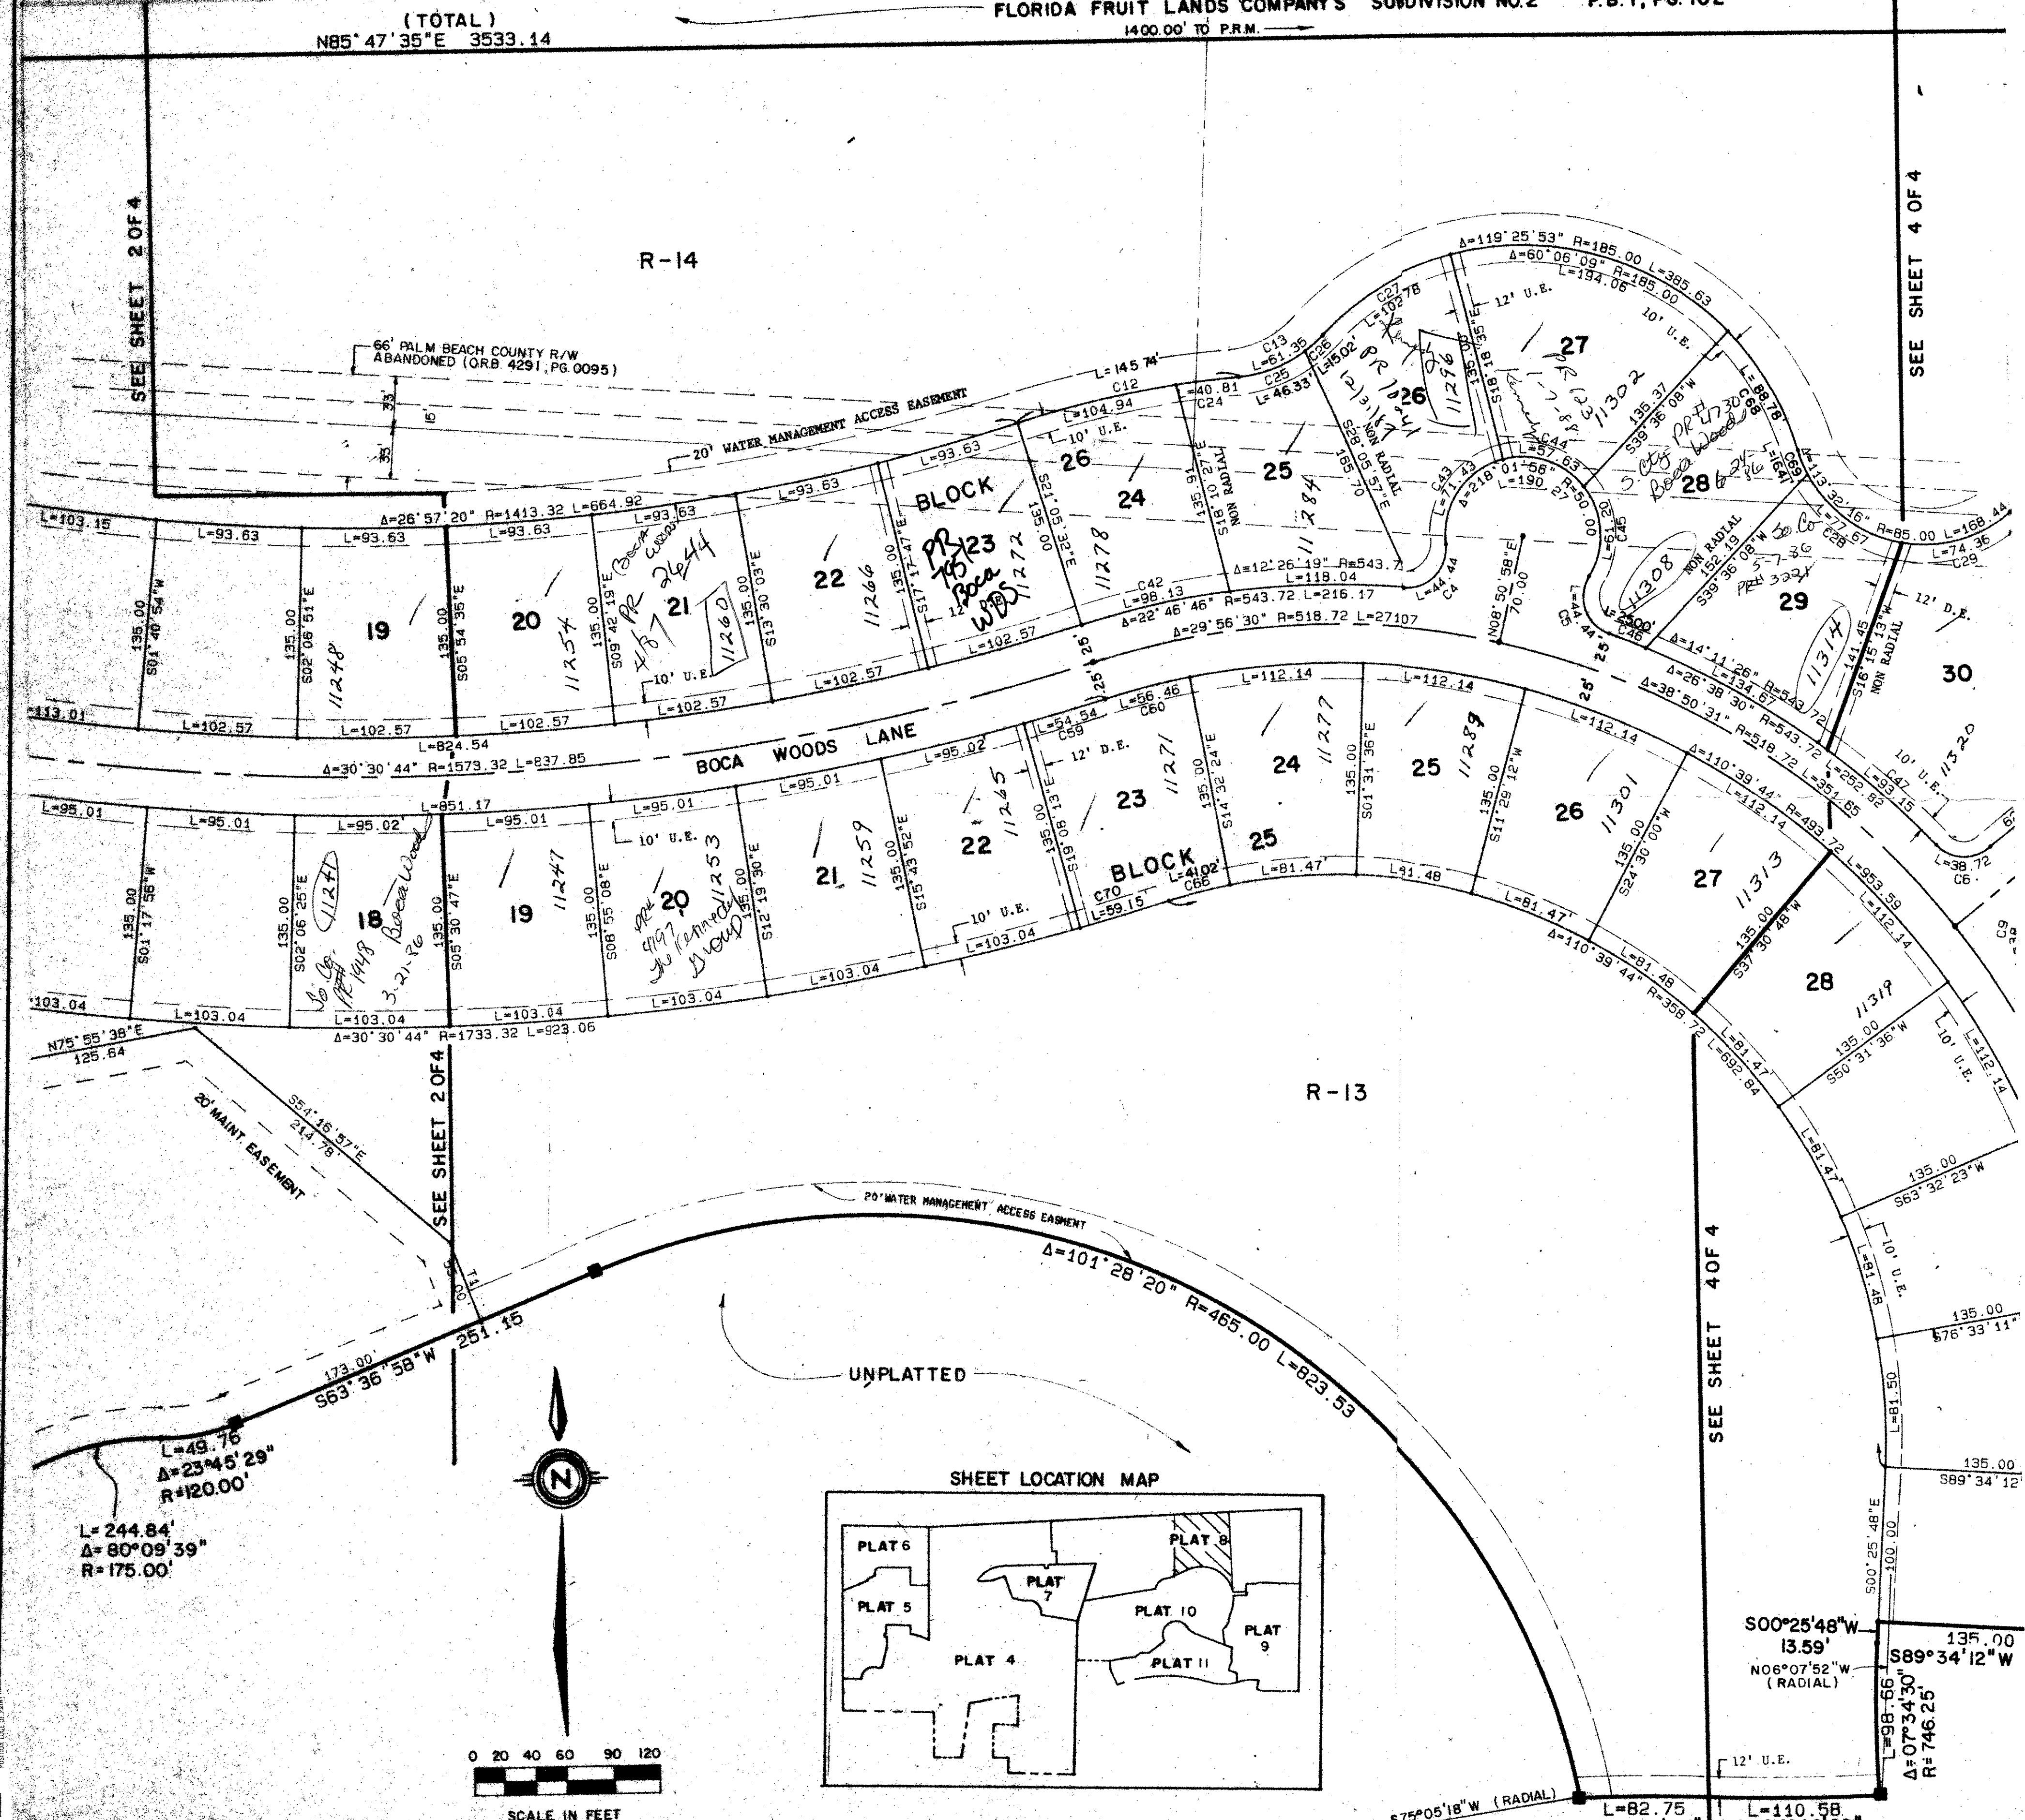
(TOTAL)
N85° 47' 35"E 3533.14
FLORIDA FRUIT LANDS COMPANY'S SUBDIVISION NO.2 P.B.1, PG.102
1400.00' TO P.R.M.

SEE SHEET 2 OF 4
SEE SHEET 4 OF 4
R-14

66' PALM BEACH COUNTY R/W ABANDONED (ORB 4291, PG.0095)
20' WATER MANAGEMENT ACCESS EASEMENT
33' 33' 15'

Δ=119°25'53" R=185.00 L=385.63
Δ=60°06'09" R=185.00
L=194.06
12' U.E.
10' U.E.
C13 L=61.36
C26 L=15.02'
C27 L=102.78
L=145.74'
C25 L=46.33
C12
L=40.81 C24
L=104.94
10' U.E.
26 25 26 27 28 29 30
24 23 22 21 20 19
BLOCK
Δ=26°57'20" R=1413.32 L=664.92
L=103.15 L=93.63 L=93.63 L=93.63 L=93.63 L=93.63 L=93.63
135.00 S01°40'54"W
135.00 S02°06'51"E
135.00 S05°54'35"E
135.00 S09°42'19"E
135.00 S13°30'03"E
135.00 S17°17'47"E
135.00 S21°05'32"E
135.91 S18°10'27"E NON RADIAL
165.70 S28°05'57"E NON RADIAL
135.00 S18°18'35"E
135.37 S39°36'08"W
L=88.78 C69 L=16.41
Δ=113°32'46" R=85.00 L=168.44
L=77.67 C28
L=74.36 C29
C43 L=71.43
C44 L=57.63
Δ=218°01'56" R=50.00
L=190.27
L=61.20 C45
C46 L=23.00'
152.19 S39°36'08"W NON RADIAL
141.45 S16°15'13"W NON RADIAL
12' D.E.
10' U.E.
N08°50'58"E 70.00
C5 L=44.44
C4 L=44.44
Δ=12°26'19" R=543.72
L=118.04
C42 L=98.13
Δ=22°46'46" R=543.72 L=216.17
Δ=29°56'30" R=518.72 L=271.07
Δ=14°11'26" R=543.72
L=134.67
Δ=26°38'30" R=543.72
Δ=38°50'31" R=518.72 L=351.65
L=252.82
C47 L=93.15
L=38.72 C6
C9
12' U.E.
10' U.E.
L=102.57 L=102.57 L=102.57 L=102.57 L=102.57 L=102.57
L=113.01
L=824.54
Δ=30°30'44" R=1573.32 L=837.85
BOCA WOODS LANE
25' 25' 25' 25'
L=851.17
L=95.01 L=95.01 L=95.02 L=95.01 L=95.01 L=95.01 L=95.02
L=54.54 C59
L=56.46 C60
12' D.E.
L=112.14 L=112.14 L=112.14
Δ=110°39'44" R=493.72 L=953.59
L=112.14
18 19 20 21 22 23 24 25 26 27 28
25
BLOCK
135.00 S01°17'58"W
135.00 S02°06'25"E
135.00 S05°30'47"E
135.00 S08°55'08"E
135.00 S12°19'30"E
135.00 S15°43'52"E
135.00 S19°08'13"E
135.00 S14°32'24"E
135.00 S01°31'36"E
135.00 S11°29'12"W
135.00 S24°30'00"W
135.00 S37°30'48"W
135.00 S50°31'36"W
135.00 S63°32'23"W
135.00 S76°33'11"
135.00 S89°34'12"
10' U.E.
10' U.E.
C70 L=59.15
C66 L=41.02'
L=81.47 L=81.48 L=81.47
Δ=110°39'44" R=358.72 L=692.84
L=81.48 L=81.47 L=81.47 L=81.48 L=81.50
10' U.E.
10' U.E.
L=103.04 L=103.04 L=103.04 L=103.04 L=103.04 L=103.04 L=103.04
Δ=30°30'44" R=1733.32 L=923.06
N75°55'38"E 125.64
20' MAINT. EASEMENT
S54°16'57"E 214.78'
R-13
SEE SHEET 2 OF 4
SEE SHEET 4 OF 4
20' WATER MANAGEMENT ACCESS EASMENT
T1
Δ=101°28'20" R=465.00 L=823.53
173.00'
S63°36'58"W 251.15
UNPLATTED
L=49.76
Δ=23°45'29"
R=120.00'
L=244.84'
Δ=80°09'39"
R=175.00'
N
SHEET LOCATION MAP
PLAT 6
PLAT 5
PLAT 4
PLAT 7
PLAT 8
PLAT 10
PLAT 9
PLAT 11
0 20 40 60 90 120
SCALE IN FEET
S00°25'48"E 100.00
S00°25'48"W 13.59'
N06°07'52"W (RADIAL)
135.00
S89°34'12"W
L=98.66 Δ=07°34'30" R=746.25'
12' U.E.
S75°05'18"W (RADIAL)
L=82.75
L=110.58

11248 11254 PR 487 Boca Woods 2644 11260 11266 PR 795 Boca WDS 11272 11278 11284 PR 1187 11296 11302 5 Cty PR 1730 Boca Woods 6-24-86 11308 So Co 5-7-86 PR 3221 11314 11320
11241 So Co PR 1948 Boca Wood 3-21-86 11247 PR 4197 The Kennedy Group 11253 11259 11265 11271 11277 11289 11301 11313 11319